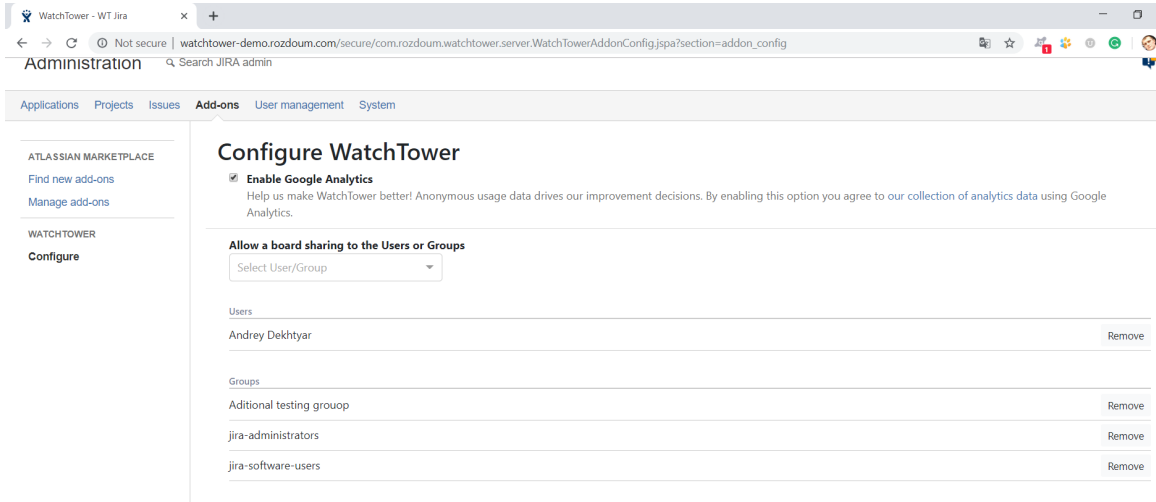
WatchTower - WT Jira

Not secure | watchtower-demo.rozdoum.com/secure/com.rozdoum.watchtower.server.WatchTowerAddonConfig.jspa?section=addon_config

Administration Search JIRA admin

Applications Projects Issues Add-ons User management System

ATLASSIAN MARKETPLACE
Find new add-ons
Manage add-ons

WATCHTOWER
Configure

Configure WatchTower

Enable Google Analytics
Help us make WatchTower better! Anonymous usage data drives our improvement decisions. By enabling this option you agree to our collection of analytics data using Google Analytics.

Allow a board sharing to the Users or Groups

Select User/Group

Users

| | |
|---|---|
| Andrey Dekhtyar | Remove |

Groups

| | |
|---|---|
| Aditional testing grouop | Remove |
| jira-administrators | Remove |
| jira-software-users | Remove |